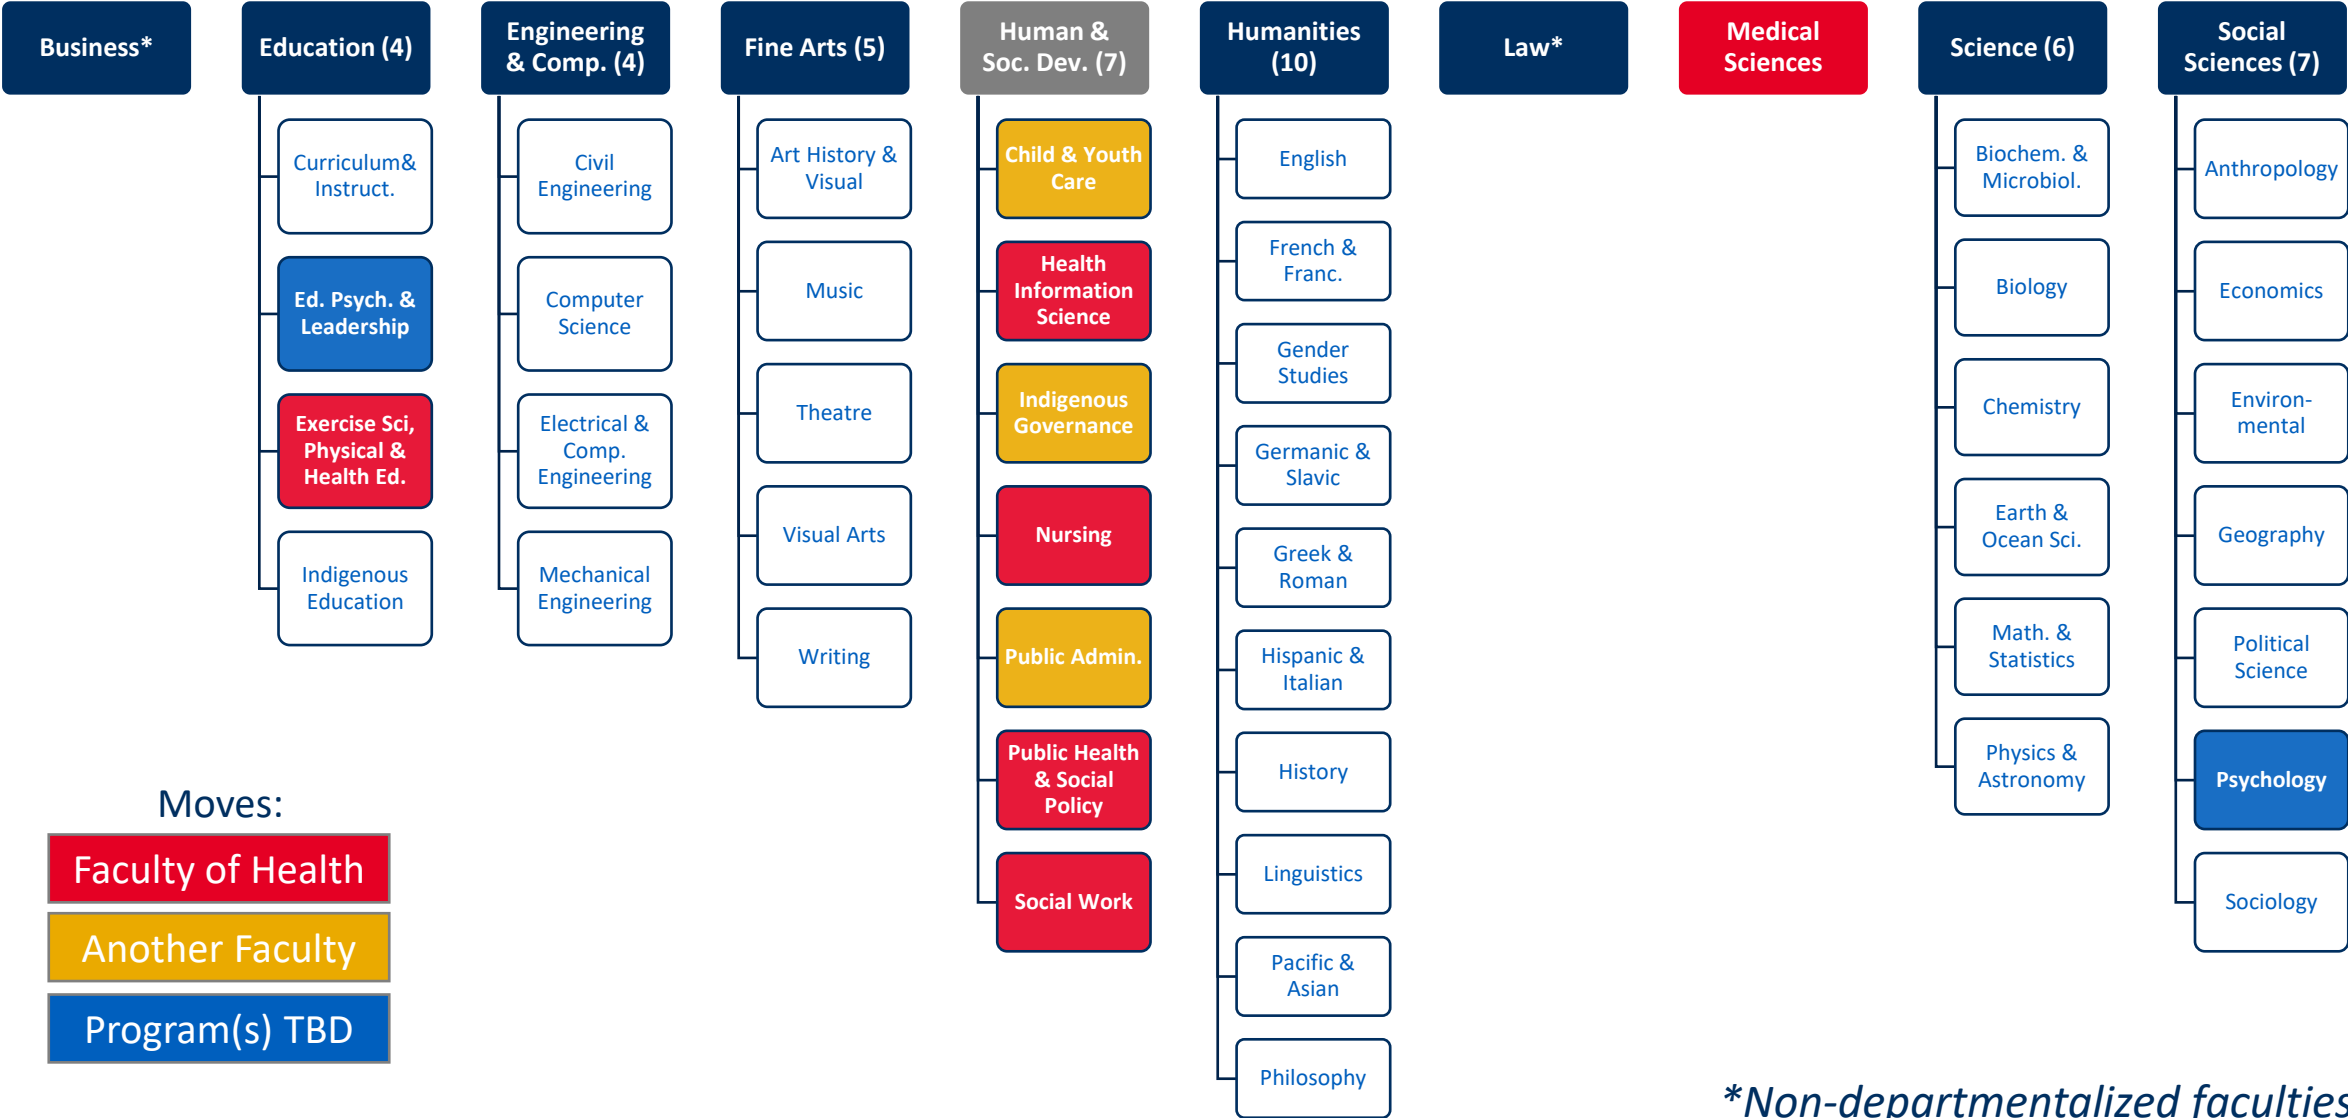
Business*

Education (4)
Curriculum& Instruct.
Ed. Psych. & Leadership
Exercise Sci, Physical & Health Ed.
Indigenous Education

Engineering & Comp. (4)
Civil Engineering
Computer Science
Electrical & Comp. Engineering
Mechanical Engineering

Fine Arts (5)
Art History & Visual
Music
Theatre
Visual Arts
Writing

Human & Soc. Dev. (7)
Child & Youth Care
Health Information Science
Indigenous Governance
Nursing
Public Admin.
Public Health & Social Policy
Social Work

Humanities (10)
English
French & Franc.
Gender Studies
Germanic & Slavic
Greek & Roman
Hispanic & Italian
History
Linguistics
Pacific & Asian
Philosophy

Law*

Medical Sciences

Science (6)
Biochem. & Microbiol.
Biology
Chemistry
Earth & Ocean Sci.
Math. & Statistics
Physics & Astronomy

Social Sciences (7)
Anthropology
Economics
Environmental
Geography
Political Science
Psychology
Sociology

Moves:
Faculty of Health
Another Faculty
Program(s) TBD

*Non-departmentalized faculties